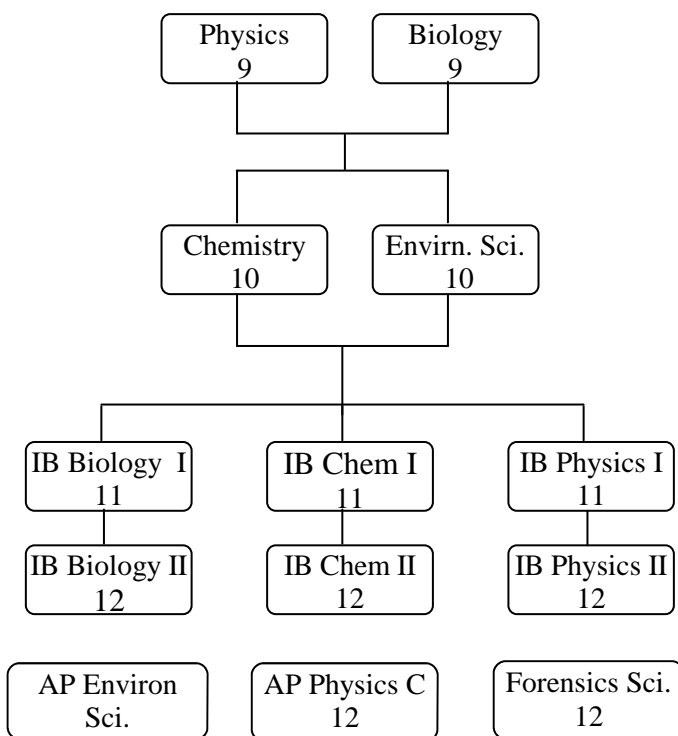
Physics
9

Biology
9

Chemistry
10

Envirn. Sci.
10

IB Biology I
11

IB Chem I
11

IB Physics I
11

IB Biology II
12

IB Chem II
12

IB Physics II
12

AP Environ
Sci.

AP Physics C
12

Forensics Sci.
12